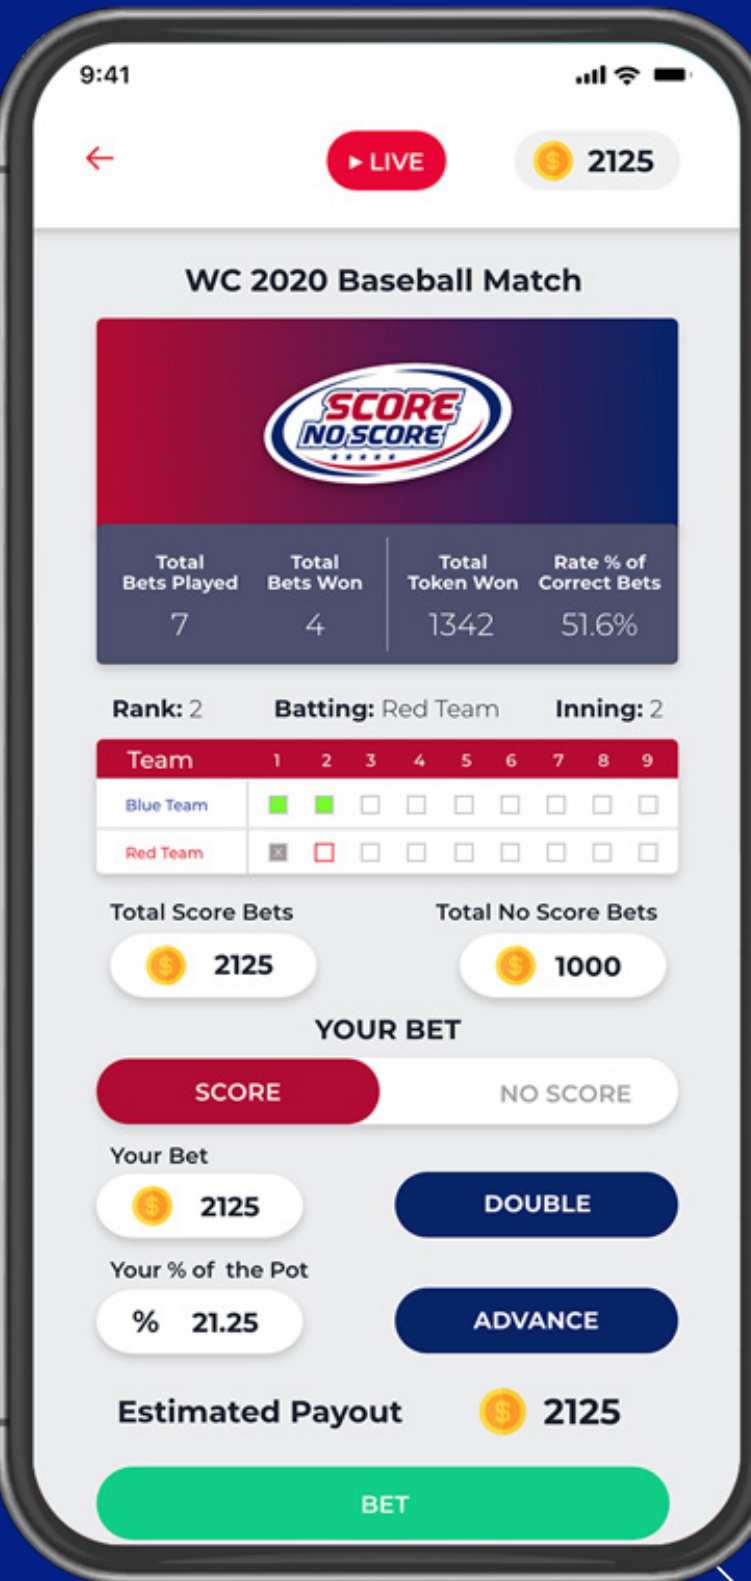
9:41

LIVE

2125

WC 2020 Baseball Match

SCORE NO SCORE

| Total Bets Played | Total Bets Won | Total Token Won | Rate % of Correct Bets |
|---|---|---|---|
| 7 | 4 | 1342 | 51.6% |

Rank: 2 Batting: Red Team Inning: 2

| Team | 1 | 2 | 3 | 4 | 5 | 6 | 7 | 8 | 9 |
|---|---|---|---|---|---|---|---|---|---|
| Blue Team | | | | | | | | | |
| Red Team | | | | | | | | | |

Total Score Bets
2125

Total No Score Bets
1000

YOUR BET

SCORE NO SCORE

Your Bet
2125

DOUBLE

Your % of the Pot
% 21.25

ADVANCE

Estimated Payout 2125

BET